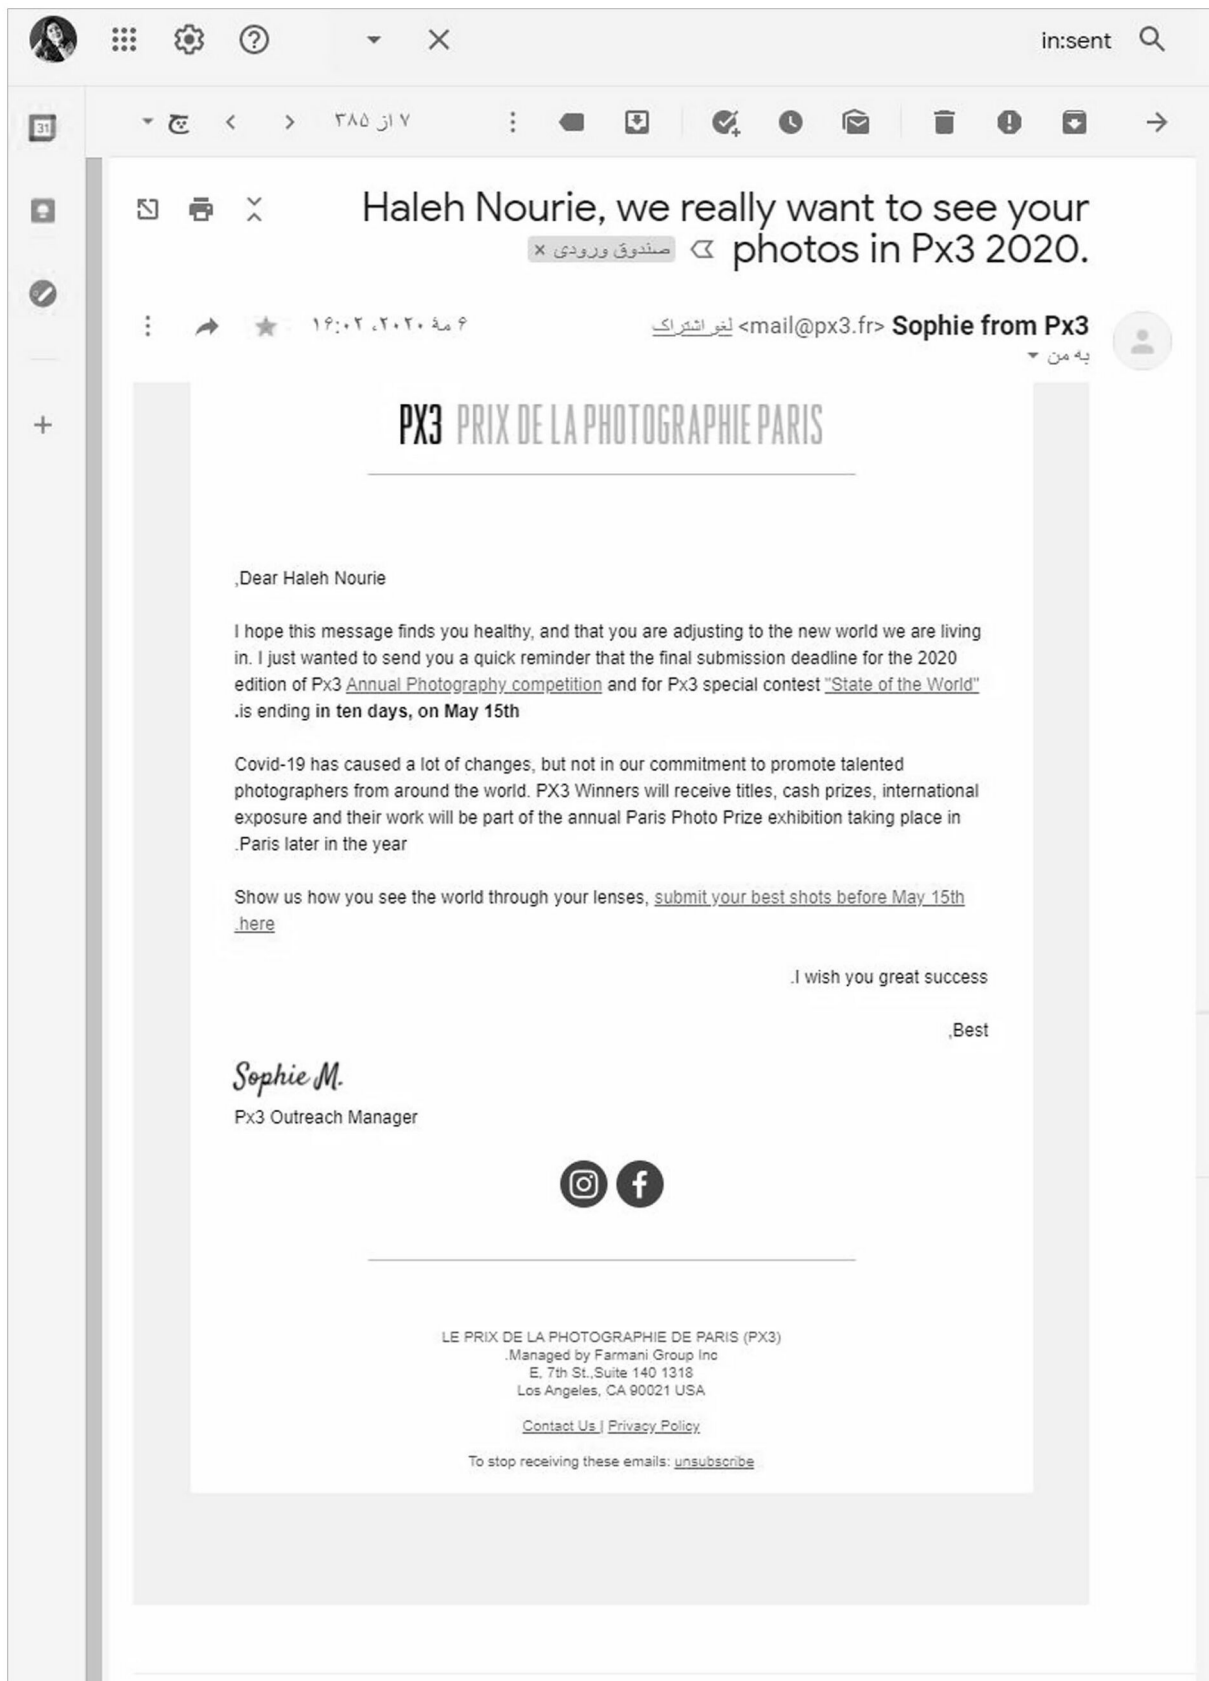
in:sent

۷ از ۳۸۵

Haleh Nourie, we really want to see your photos in Px3 2020.

صندوق ورودی ×

Sophie from Px3 <mail@px3.fr> لغو اشتراک

به من

۶ مهٔ ۲۰۲۰، ۱۶:۰۲

PX3 PRIX DE LA PHOTOGRAPHIE PARIS

,Dear Haleh Nourie

I hope this message finds you healthy, and that you are adjusting to the new world we are living in. I just wanted to send you a quick reminder that the final submission deadline for the 2020 edition of Px3 Annual Photography competition and for Px3 special contest "State of the World" .is ending **in ten days, on May 15th**

Covid-19 has caused a lot of changes, but not in our commitment to promote talented photographers from around the world. PX3 Winners will receive titles, cash prizes, international exposure and their work will be part of the annual Paris Photo Prize exhibition taking place in .Paris later in the year

Show us how you see the world through your lenses, submit your best shots before May 15th .here

.I wish you great success

,Best

Sophie M.

Px3 Outreach Manager

LE PRIX DE LA PHOTOGRAPHIE DE PARIS (PX3)
.Managed by Farmani Group Inc
E, 7th St.,Suite 140 1318
Los Angeles, CA 90021 USA

Contact Us | Privacy Policy

To stop receiving these emails: unsubscribe